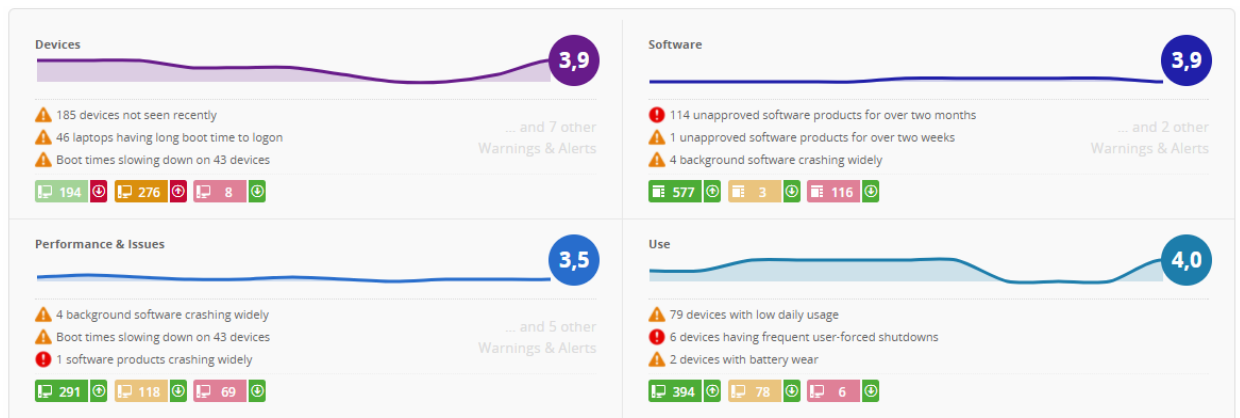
Devices

3,9

185 devices not seen recently
46 laptops having long boot time to logon
Boot times slowing down on 43 devices

... and 7 other Warnings & Alerts

194 276 8

Software

3,9

114 unapproved software products for over two months
1 unapproved software products for over two weeks
4 background software crashing widely

... and 2 other Warnings & Alerts

577 3 116

Performance & Issues

3,5

4 background software crashing widely
Boot times slowing down on 43 devices
1 software products crashing widely

... and 5 other Warnings & Alerts

291 118 69

Use

4,0

79 devices with low daily usage
6 devices having frequent user-forced shutdowns
2 devices with battery wear

394 78 6